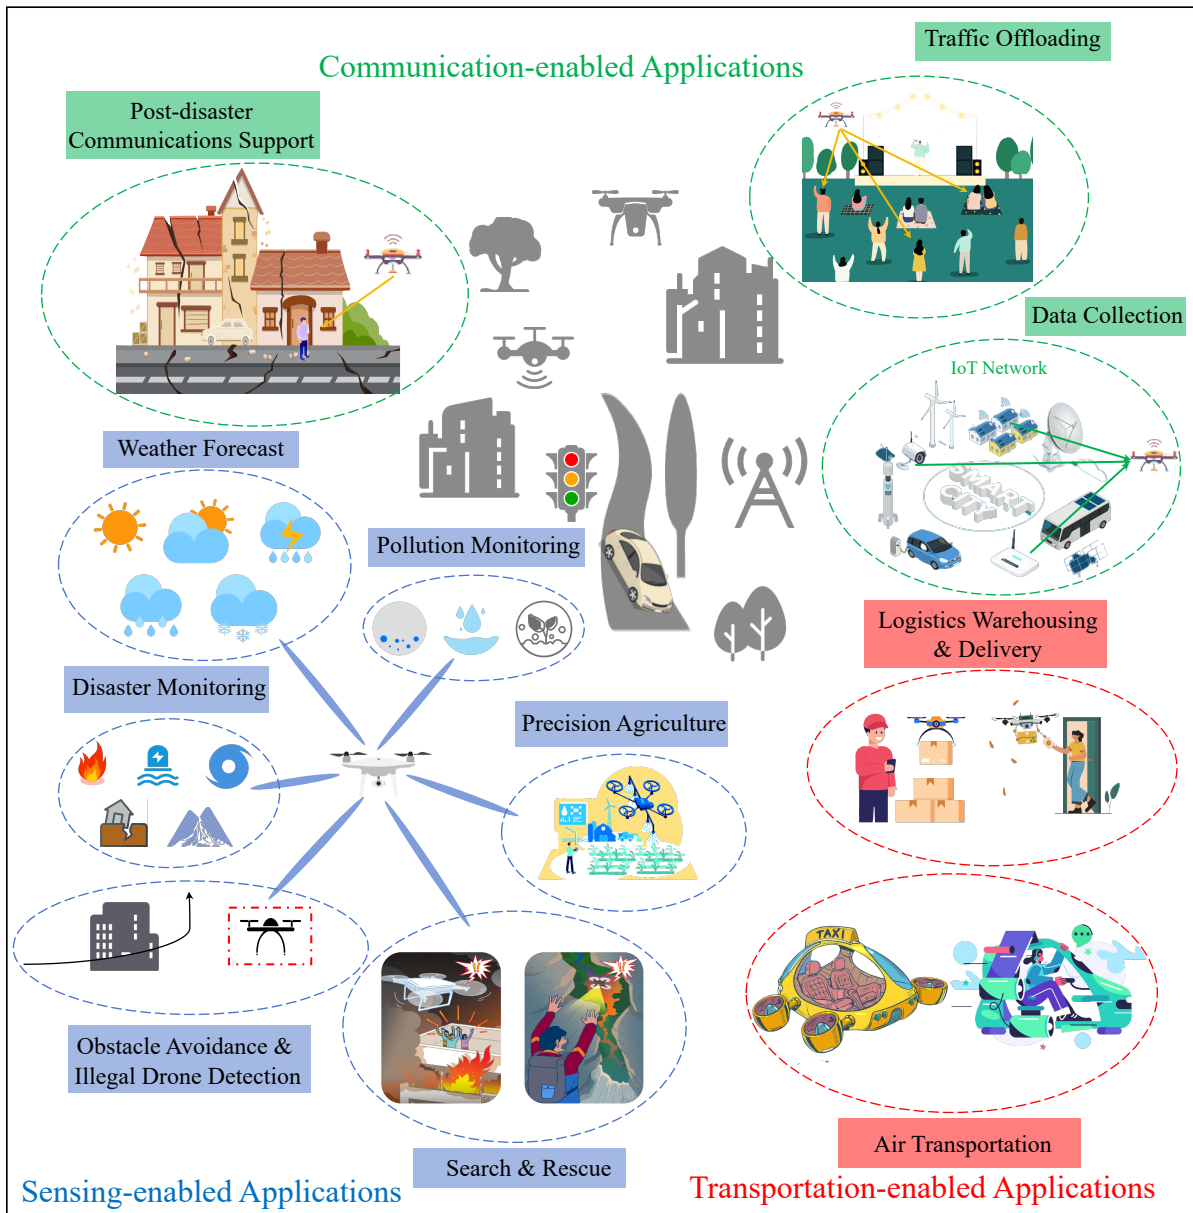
Communication-enabled Applications

Traffic Offloading

Post-disaster Communications Support

Data Collection

IoT Network

SMART CITY

Weather Forecast

Pollution Monitoring

Logistics Warehousing & Delivery

Disaster Monitoring

Precision Agriculture

TAXI

Obstacle Avoidance & Illegal Drone Detection

Search & Rescue

Air Transportation

Sensing-enabled Applications

Transportation-enabled Applications